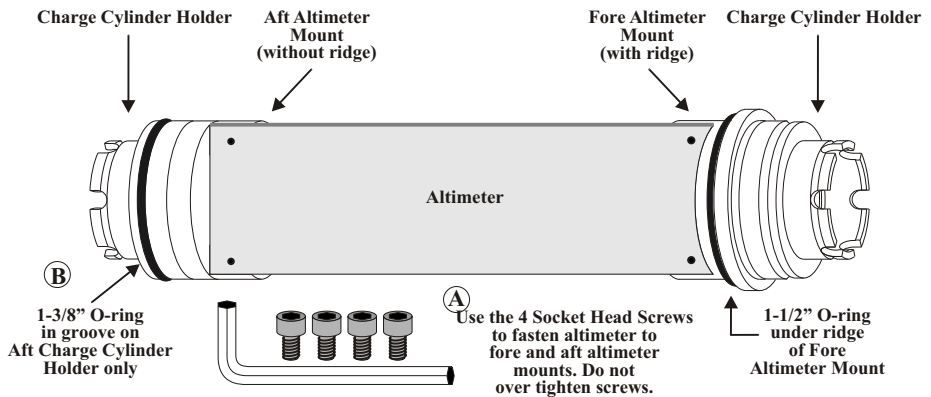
Charge Cylinder Holder

Aft Altimeter Mount (without ridge)

Fore Altimeter Mount (with ridge)

Charge Cylinder Holder

Altimeter

B

1-3/8" O-ring in groove on Aft Charge Cylinder Holder only

A

Use the 4 Socket Head Screws to fasten altimeter to fore and aft altimeter mounts. Do not over tighten screws.

1-1/2" O-ring under ridge of Fore Altimeter Mount